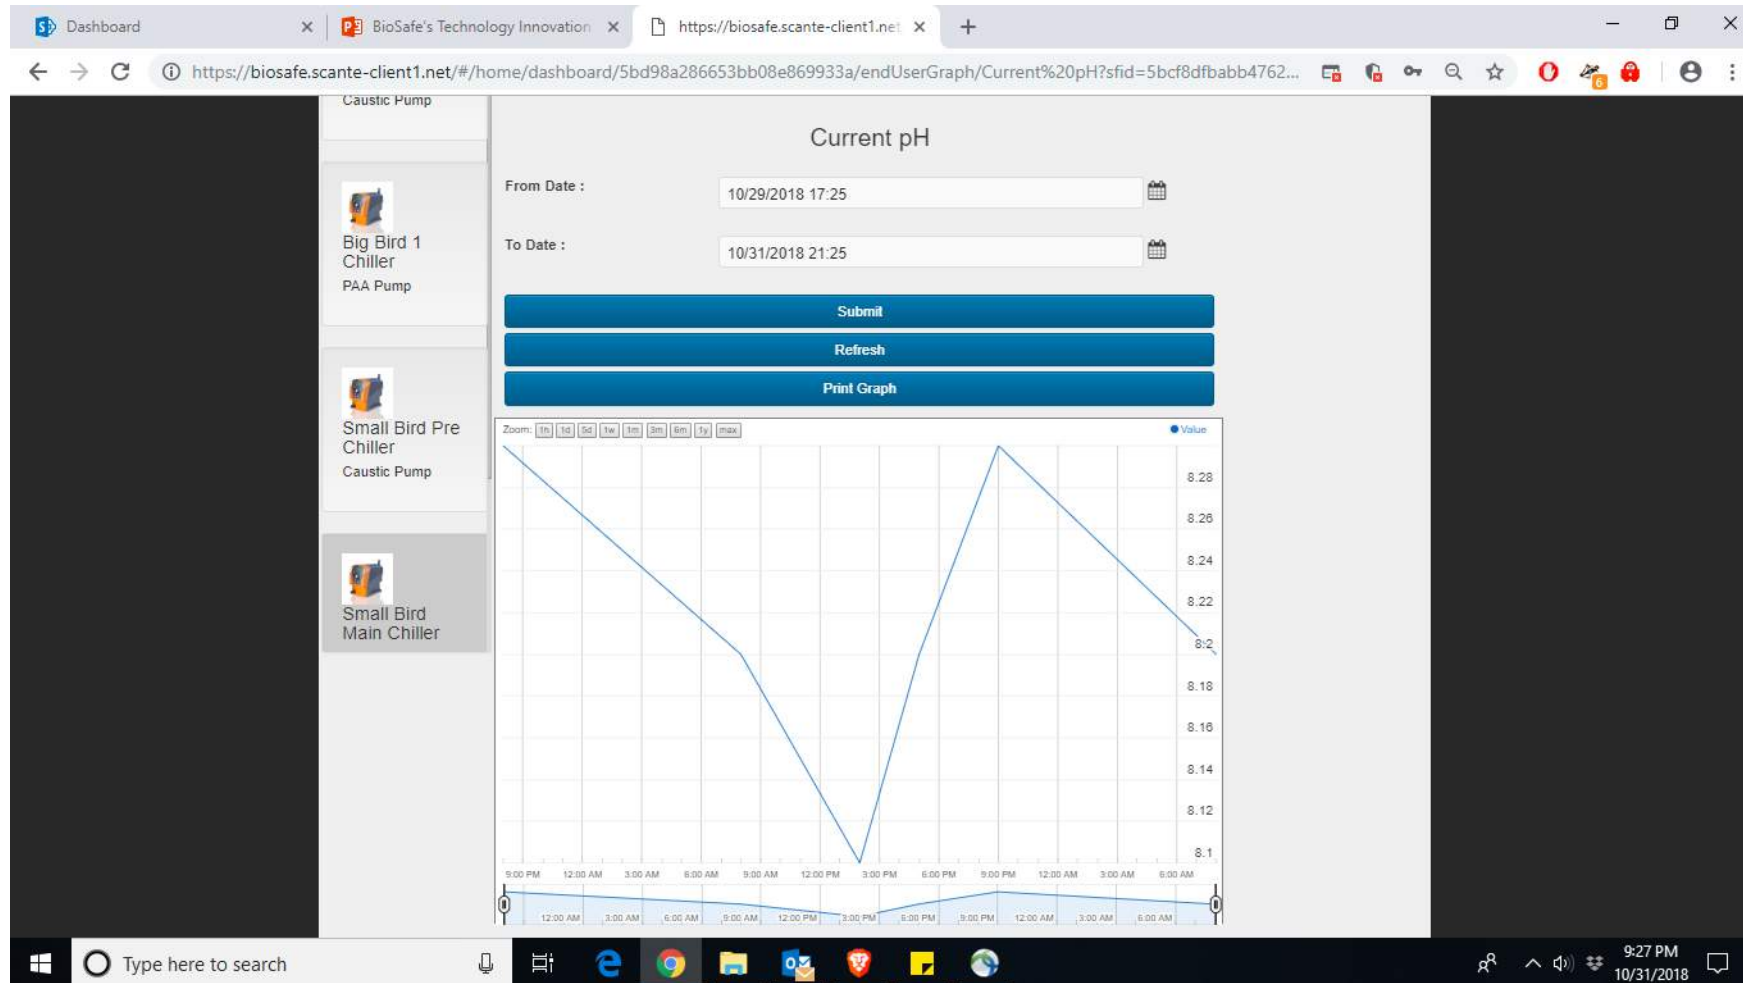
Dashboard
BioSafe's Technology Innovation
https://biosafe.scante-client1.net
https://biosafe.scante-client1.net/#/home/dashboard/5bd98a286653bb08e869933a/endUserGraph/Current%20pH?sfid=5bcf8dfbabb4762...

Caustic Pump

Big Bird 1 Chiller
PAA Pump

Small Bird Pre Chiller
Caustic Pump

Small Bird Main Chiller

Current pH

From Date : 10/29/2018 17:25

To Date : 10/31/2018 21:25

Submit
Refresh
Print Graph

Zoom: 1h 1d 5d 1w 1m 3m 6m 1y max
Value

8.28
8.26
8.24
8.22
8.2
8.18
8.16
8.14
8.12
8.1

9:00 PM 12:00 AM 3:00 AM 6:00 AM 9:00 AM 12:00 PM 3:00 PM 6:00 PM 9:00 PM 12:00 AM 3:00 AM 6:00 AM

12:00 AM 3:00 AM 6:00 AM 9:00 AM 12:00 PM 3:00 PM 6:00 PM 9:00 PM 12:00 AM 3:00 AM 6:00 AM

Type here to search
9:27 PM
10/31/2018